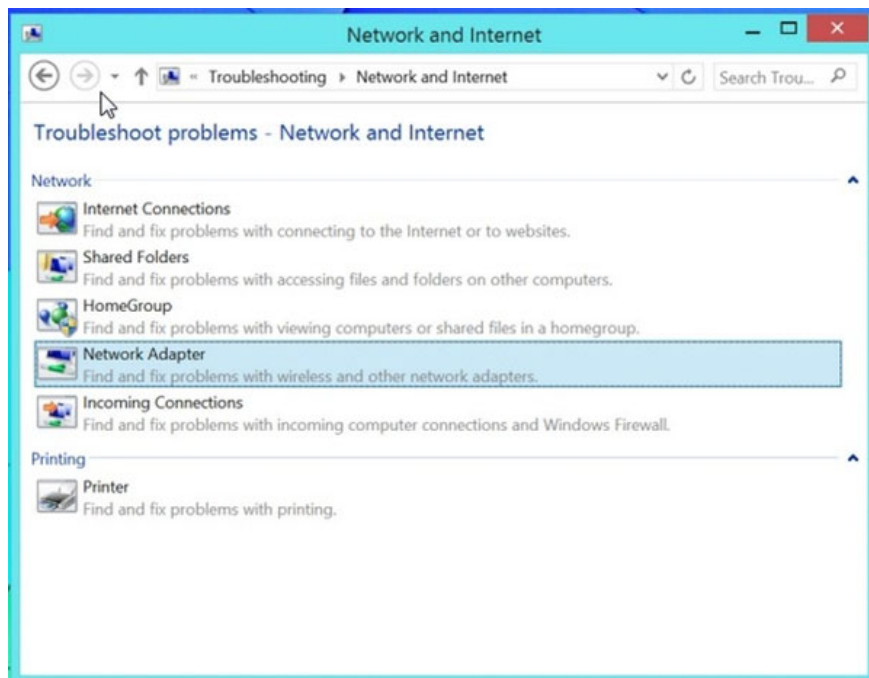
Network and Internet

« Troubleshooting ▸ Network and Internet

Search Trou...

Troubleshoot problems - Network and Internet

Network

Internet Connections
Find and fix problems with connecting to the Internet or to websites.

Shared Folders
Find and fix problems with accessing files and folders on other computers.

HomeGroup
Find and fix problems with viewing computers or shared files in a homegroup.

Network Adapter
Find and fix problems with wireless and other network adapters.

Incoming Connections
Find and fix problems with incoming computer connections and Windows Firewall.

Printing

Printer
Find and fix problems with printing.